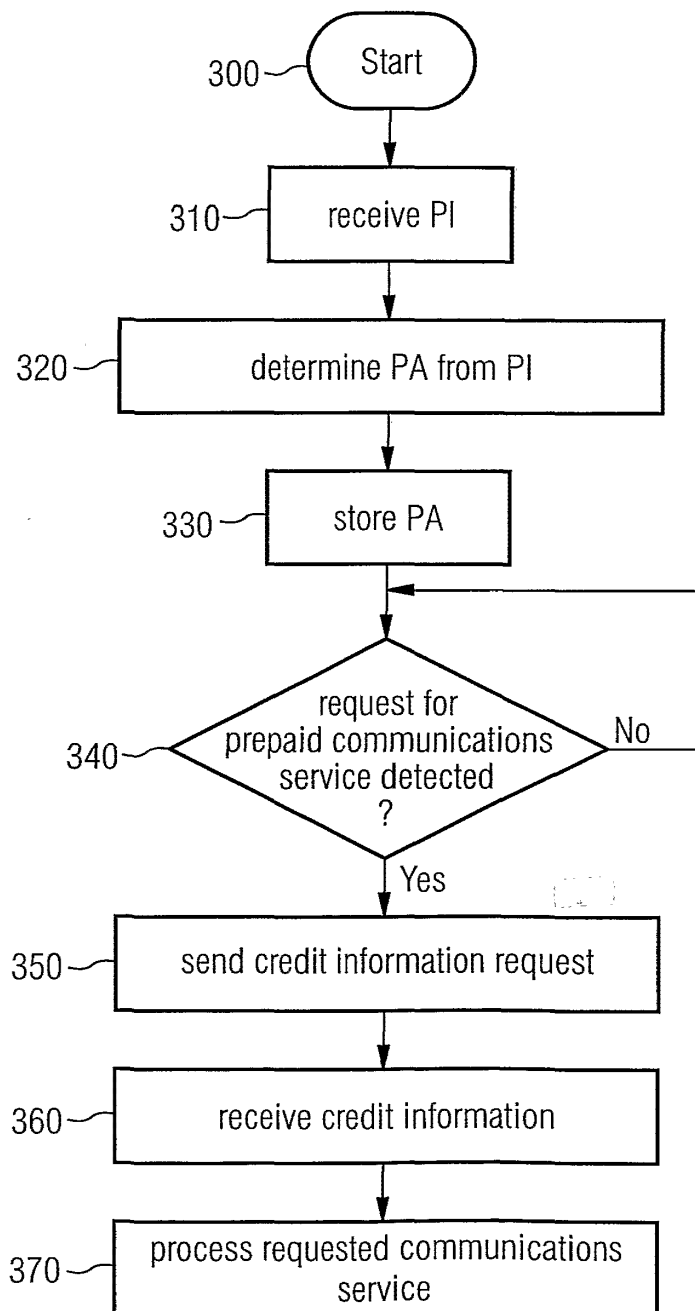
300 Start

310 receive PI

320 determine PA from PI

330 store PA

340 request for prepaid communications service detected ?

No

Yes

350 send credit information request

360 receive credit information

370 process requested communications service